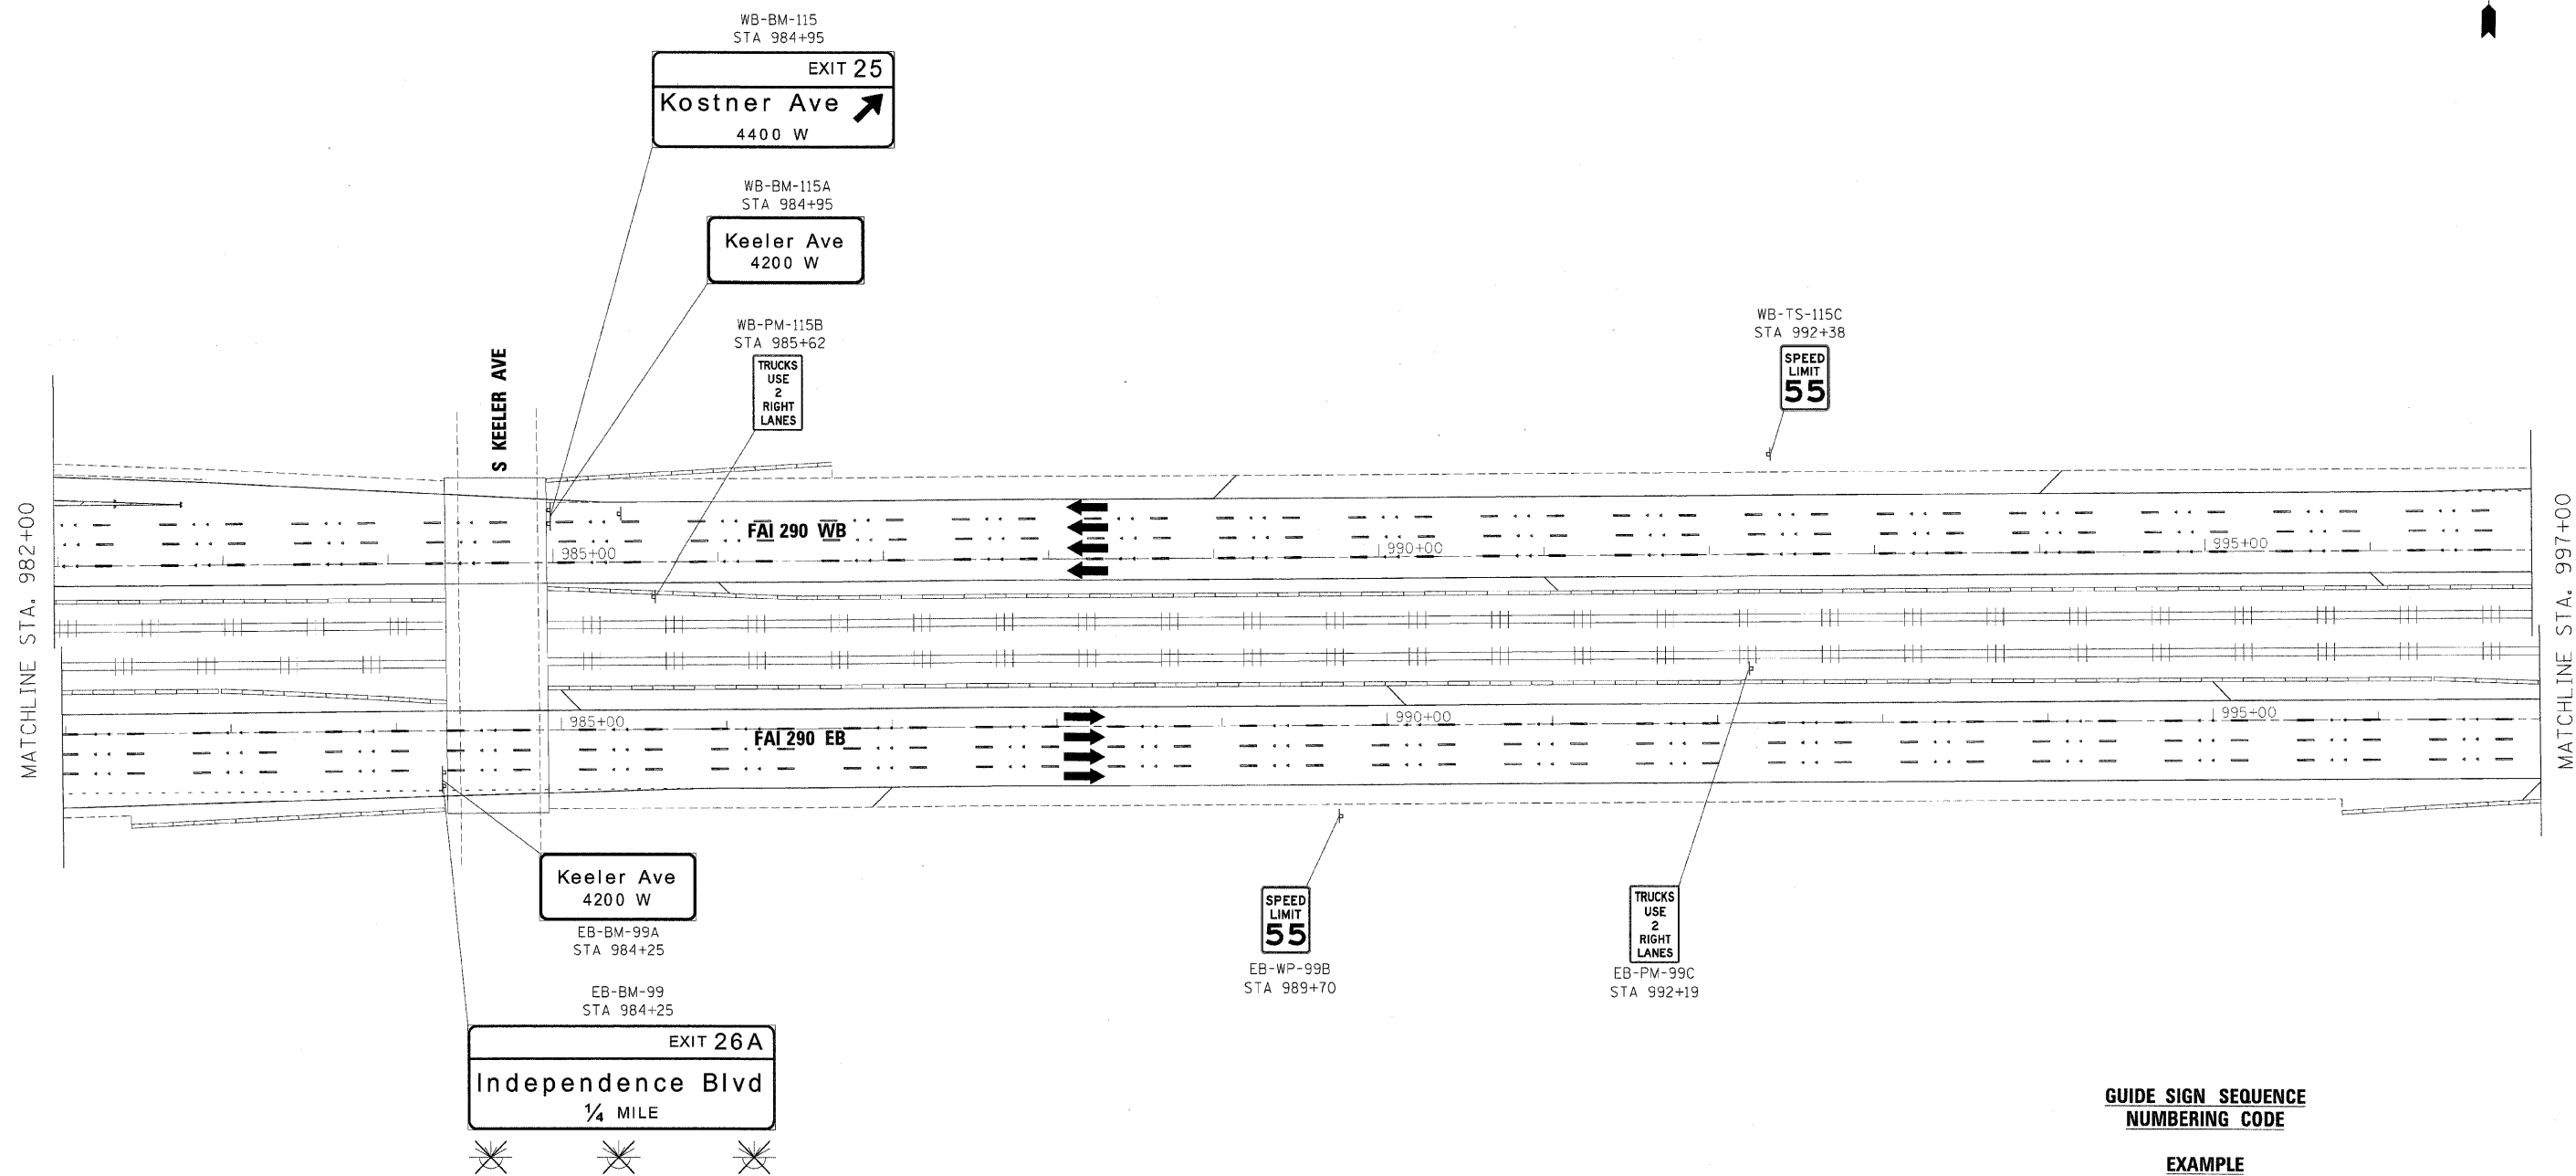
WB-BM-115
STA 984+95

EXIT 25
Kostner Ave
4400 W

WB-BM-115A
STA 984+95

Keeler Ave
4200 W

WB-PM-115B
STA 985+62

TRUCKS USE 2 RIGHT LANES

WB-TS-115C
STA 992+38

SPEED LIMIT 55

S KEELER AVE

MATCHLINE STA. 982+00

FAI 290 WB

985+00

990+00

995+00

985+00

990+00

995+00

FAI 290 EB

MATCHLINE STA. 997+00

Keeler Ave
4200 W

EB-BM-99A
STA 984+25

SPEED LIMIT 55

EB-WP-99B
STA 989+70

TRUCKS USE 2 RIGHT LANES

EB-PM-99C
STA 992+19

EB-BM-99
STA 984+25

EXIT 26A
Independence Blvd
¼ MILE

GUIDE SIGN SEQUENCE
NUMBERING CODE

EXAMPLE